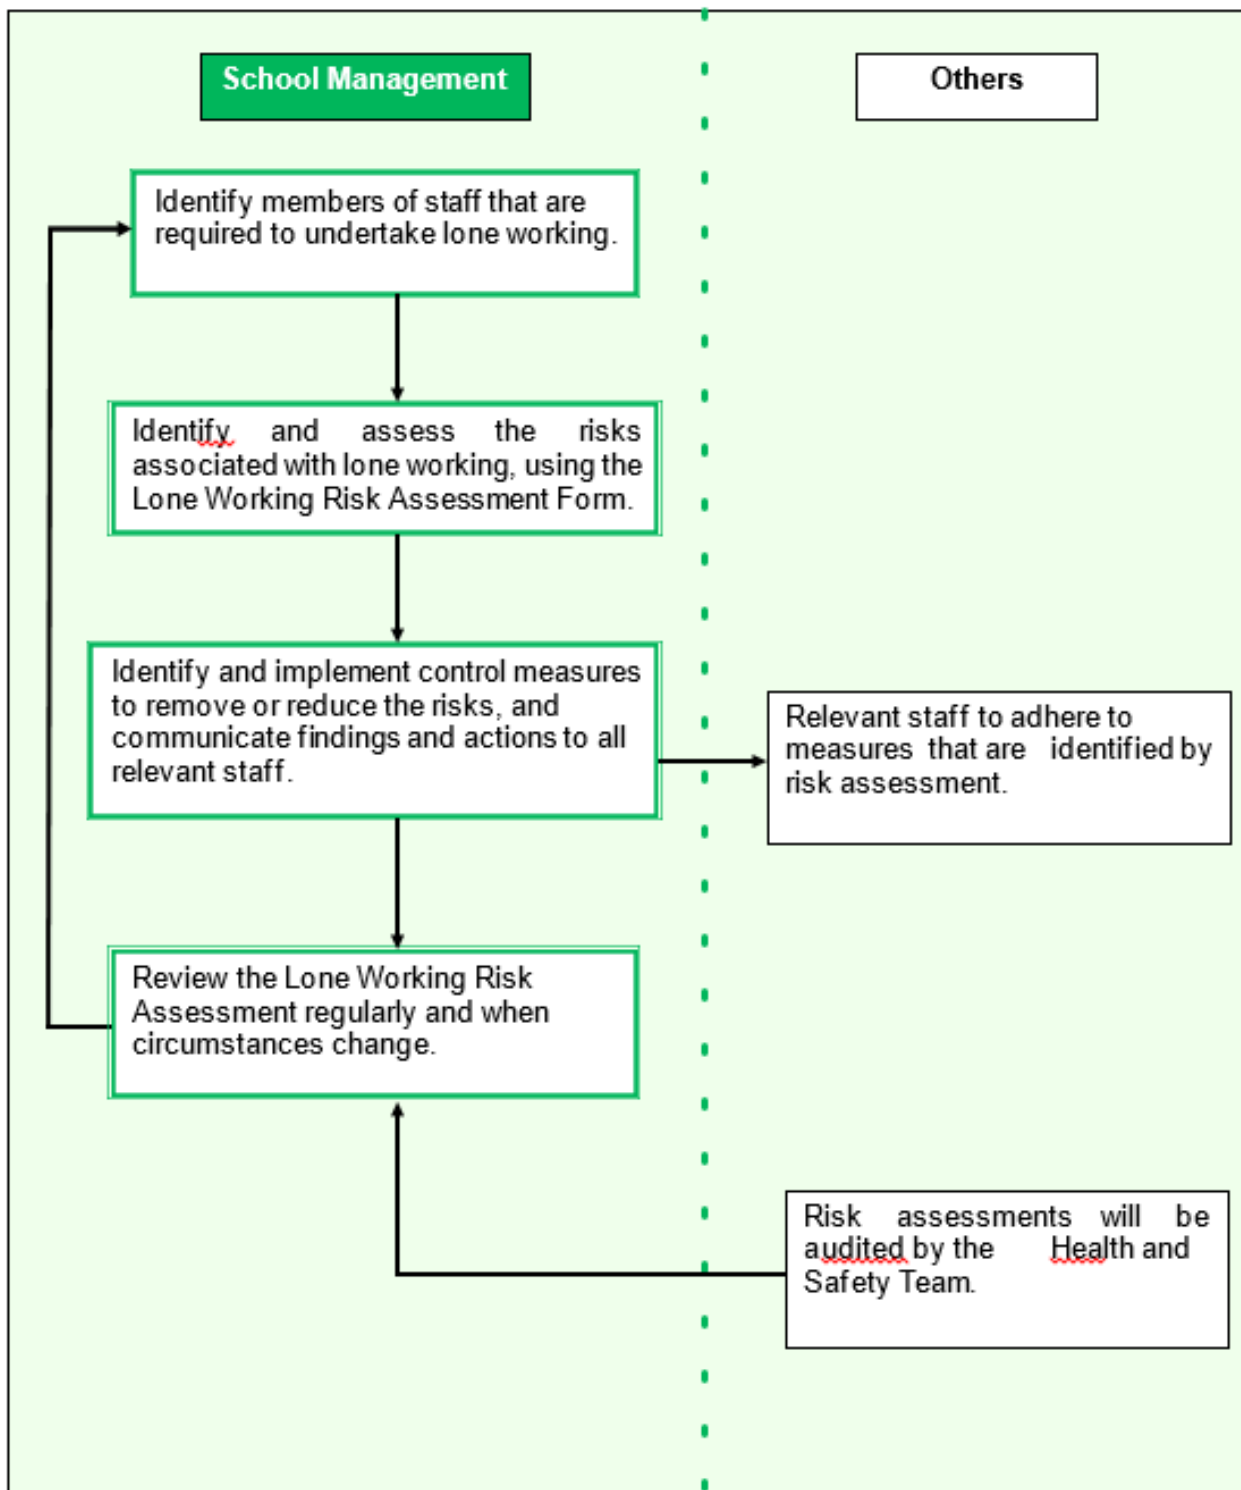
School Management

Others

Identify members of staff that are required to undertake lone working.

Identify and assess the risks associated with lone working, using the Lone Working Risk Assessment Form.

Identify and implement control measures to remove or reduce the risks, and communicate findings and actions to all relevant staff.

Relevant staff to adhere to measures that are identified by risk assessment.

Review the Lone Working Risk Assessment regularly and when circumstances change.

Risk assessments will be audited by the Health and Safety Team.